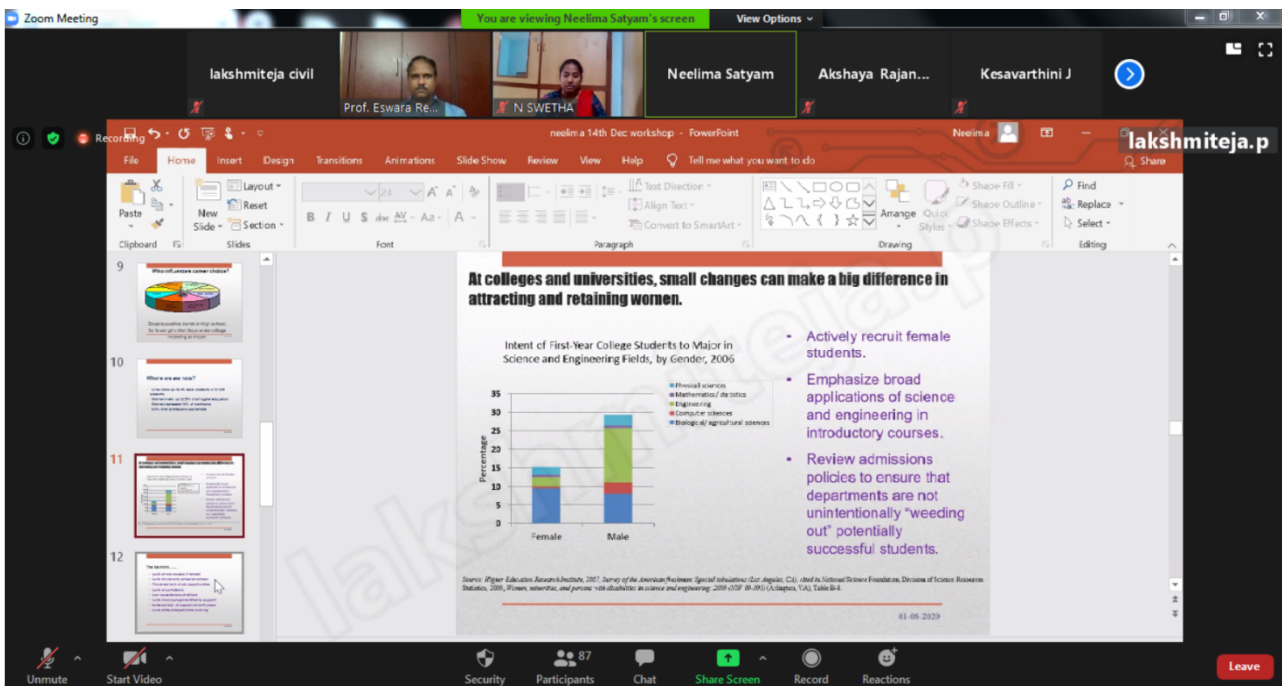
Zoom Meeting

You are viewing Neelima Satyam's screen

View Options

lakshmiteja civil

Prof. Eswara Re...

N SWETHA

Neelima Satyam

Akshaya Rajan...

Kesavarthini J

Recording

neelima 14th Dec workshop - PowerPoint

Neelima

lakshmiteja.p

File Home Insert Design Transitions Animations Slide Show Review View Help Tell me what you want to do

Share

Paste

Clipboard

New Slide

Layout

Reset

Section

Slides

Font

Paragraph

Text Direction

Align Text

Convert to SmartArt

Drawing

Arrange

Quick Styles

Shape Fill

Shape Outline

Shape Effects

Find

Replace

Select

Editing

9

Who influences career choice?

10

Where are we now?

11

12

At colleges and universities, small changes can make a big difference in attracting and retaining women.

Intent of First-Year College Students to Major in Science and Engineering Fields, by Gender, 2006

Physical sciences
Mathematics/ statistics
Engineering
Computer sciences
Biological/ agricultural sciences

35
30
25
20
15
10
5
0

Percentage

Female

Male

• Actively recruit female students.

• Emphasize broad applications of science and engineering in introductory courses.

• Review admissions policies to ensure that departments are not unintentionally "weeding out" potentially successful students.

Source: Higher Education Research Institute, 2007, Survey of the American freshman: Special tabulations (Los Angeles, CA), cited in National Science Foundation, Division of Science Resources Statistics, 2009, Women, minorities, and persons with disabilities in science and engineering: 2009 (NSF 09-305) (Arlington, VA), Table B-4.

01-05-2020

Unmute

Start Video

Security

87

Participants

Chat

Share Screen

Record

Reactions

Leave